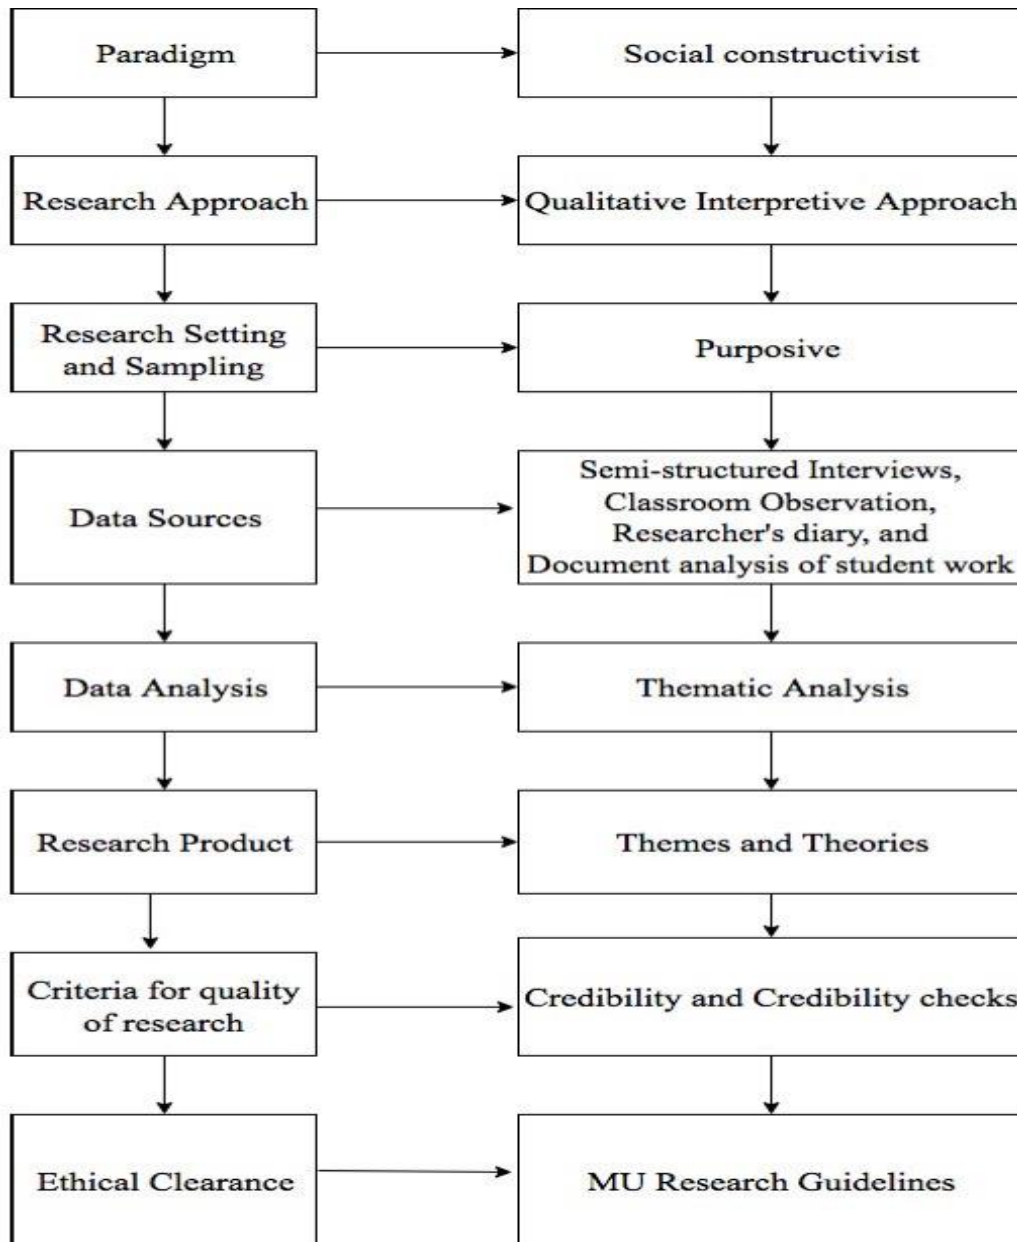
Paradigm

Social constructivist

Research Approach

Qualitative Interpretive Approach

Research Setting and Sampling

Purposive

Data Sources

Semi-structured Interviews, Classroom Observation, Researcher's diary, and Document analysis of student work

Data Analysis

Thematic Analysis

Research Product

Themes and Theories

Criteria for quality of research

Credibility and Credibility checks

Ethical Clearance

MU Research Guidelines